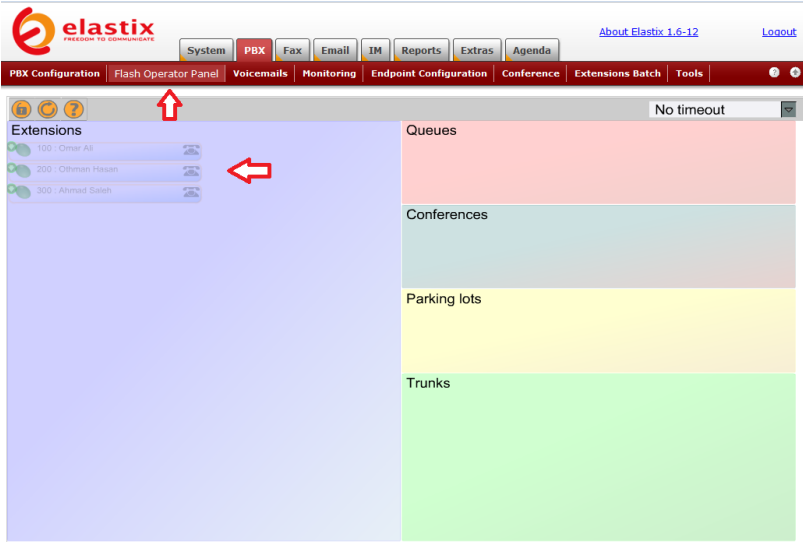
elastix
FREEDOM TO COMMUNICATE

System PBX Fax Email IM Reports Extras Agenda

About Elastix 1.6-12 Logout

PBX Configuration | Flash Operator Panel | Voicemails | Monitoring | Endpoint Configuration | Conference | Extensions Batch | Tools

No timeout

Extensions
100 : Omar Ali
200 : Othman Hasan
300 : Ahmad Saleh

Queues

Conferences

Parking lots

Trunks